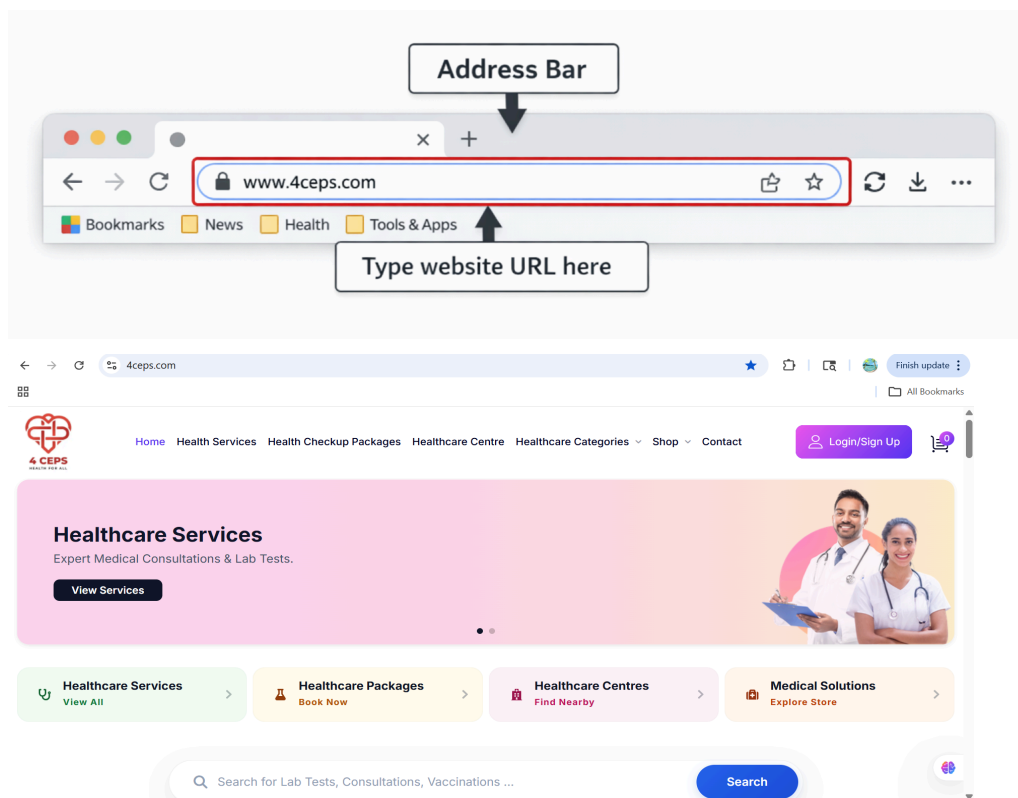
Address Bar

www.4ceps.com

Bookmarks News Health Tools & Apps

Type website URL here

4ceps.com

Finish update

All Bookmarks

4 CEPS
HEALTH FOR ALL

Home Health Services Health Checkup Packages Healthcare Centre Healthcare Categories Shop Contact

Login/Sign Up

0

Healthcare Services

Expert Medical Consultations & Lab Tests.

View Services

Healthcare Services
View All

Healthcare Packages
Book Now

Healthcare Centres
Find Nearby

Medical Solutions
Explore Store

Search for Lab Tests, Consultations, Vaccinations ...

Search